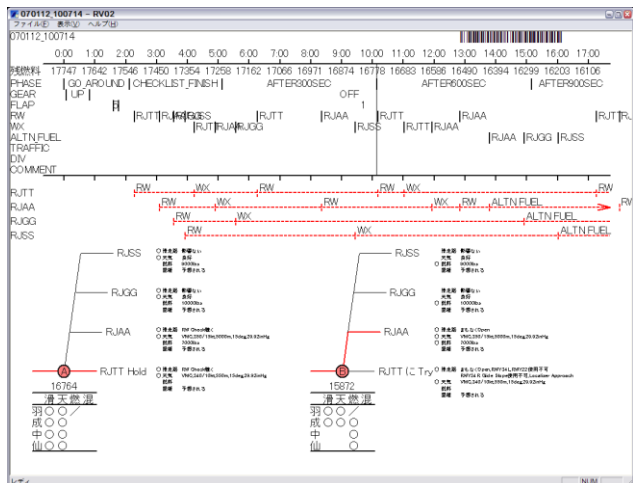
070112_100714 – RV02
ファイル(F) 表示(V) ヘルプ(H)
070112_100714

0:00 1:00 2:00 3:00 4:00 5:00 6:00 7:00 8:00 9:00 10:00 11:00 12:00 13:00 14:00 15:00 16:00 17:00
残燃料 17747 17642 17546 17450 17354 17258 17162 17066 16971 16874 16778 16683 16586 16490 16394 16299 16203 16106
PHASE | GO_AROUND | CHECKLIST_FINISH | AFTER300SEC | AFTER600SEC | AFTER900SEC
GEAR | UP | OFF
FLAP 1
RW |RJTT |RJAA |RJSS |RJTT |RJAA |RJTT |RJAA |RJTT |R
WX |RJTT |RJAA |RJGG |RJSS |RJTT |RJAA
ALTN FUEL |RJAA |RJGG |RJSS
TRAFFIC
DIV
COMMENT

RJTT RW WX RW RW WX RW
RJAA RW WX RW WX RW ALTN FUEL RW
RJGG RW WX ALTN FUEL
RJSS RW WX ALTN FUEL

RJSS
RJGG
RJAA
A RJTT Hold
16764
滑 天 燃 混
羽 ○ ○ ／
成 ○ ○ ○
中 ○ ○
仙 ○ ○

RJSS
RJGG
RJAA
B RJTT に Try
15872
滑 天 燃 混
羽 ○ ○ ／
成 ○ ○ ○
中 ○
仙 ○

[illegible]
NUM